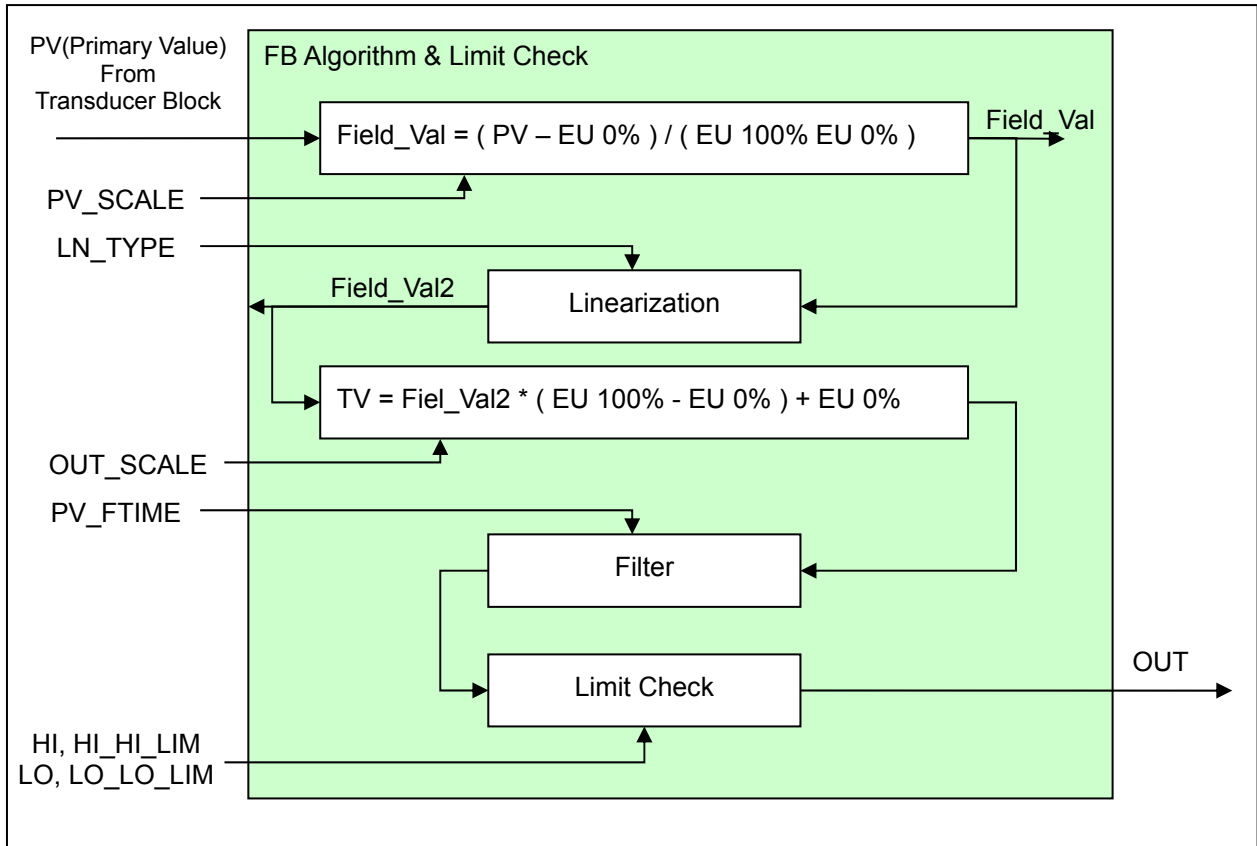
PV(Primary Value)
From
Transducer Block

FB Algorithm & Limit Check

Field_Val = ( PV – EU 0% ) / ( EU 100% EU 0% )

Field_Val

PV_SCALE

LN_TYPE

Field_Val2

Linearization

TV = Fiel_Val2 * ( EU 100% - EU 0% ) + EU 0%

OUT_SCALE

PV_FTIME

Filter

OUT

Limit Check

HI, HI_HI_LIM
LO, LO_LO_LIM